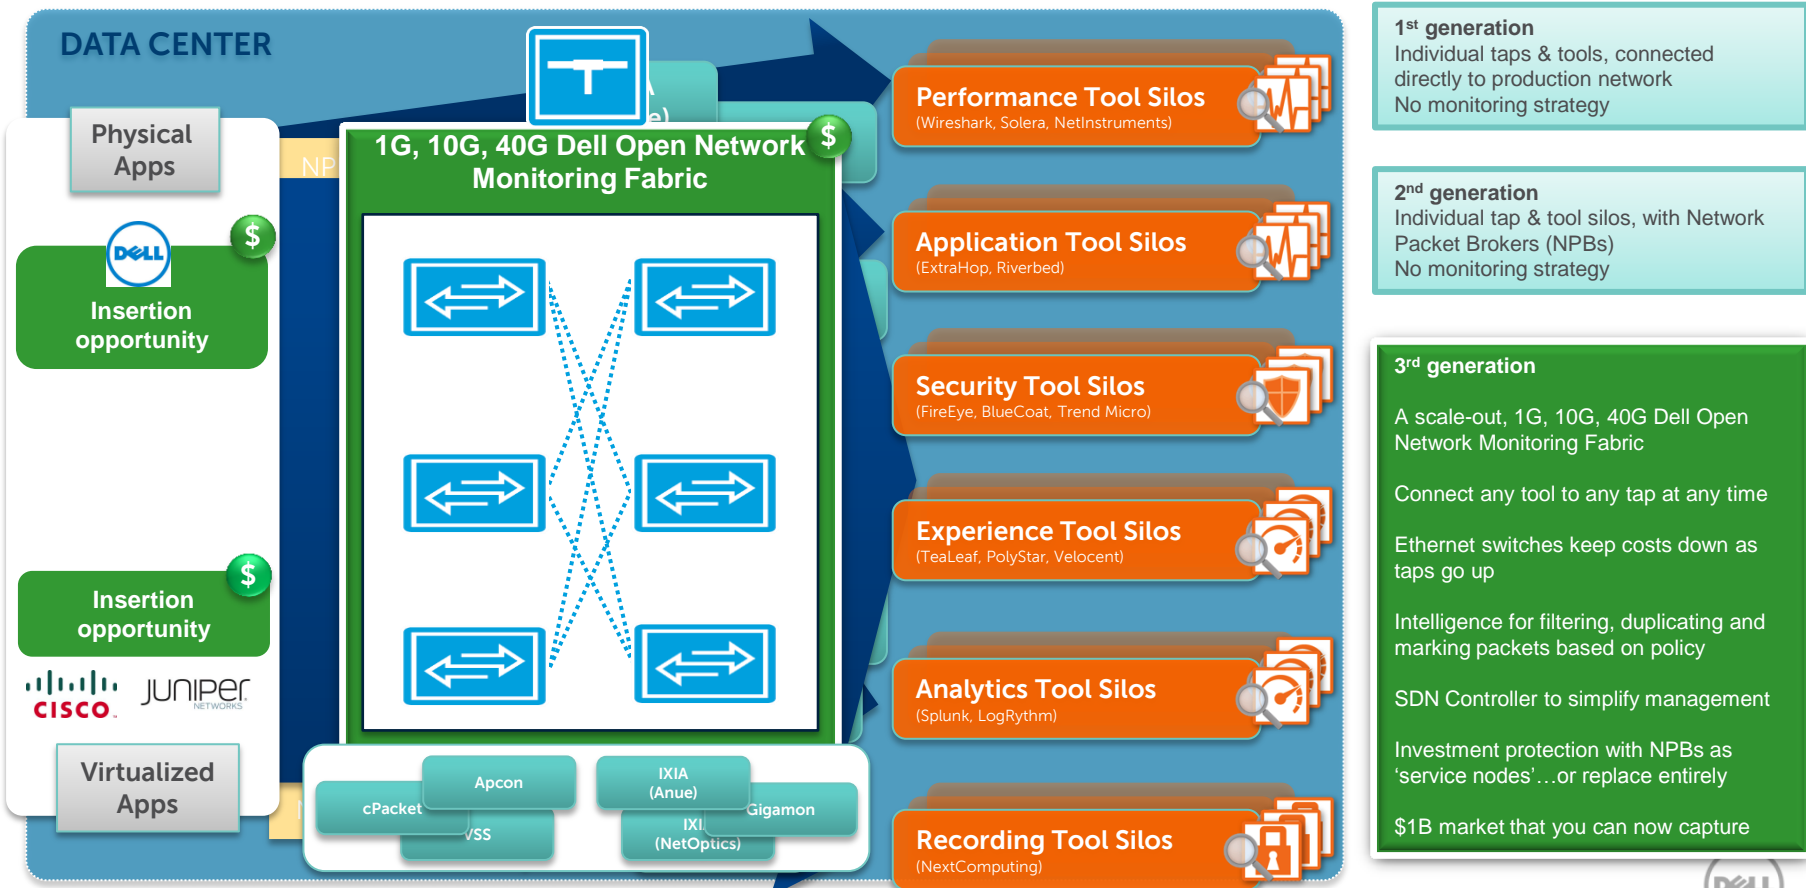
DATA CENTER

Physical Apps

DELL

Insertion opportunity

$

NP

e)

1G, 10G, 40G Dell Open Network Monitoring Fabric

$

Insertion opportunity

$

cisco

JUNIPER NETWORKS

Virtualized Apps

Apcon

cPacket

VSS

IXIA (Anue)

Gigamon

IXI (NetOptics)

Performance Tool Silos
(Wireshark, Solera, NetInstruments)

Application Tool Silos
(ExtraHop, Riverbed)

Security Tool Silos
(FireEye, BlueCoat, Trend Micro)

Experience Tool Silos
(TeaLeaf, PolyStar, Velocent)

Analytics Tool Silos
(Splunk, LogRythm)

Recording Tool Silos
(NextComputing)

1$^{st}$ generation
Individual taps & tools, connected directly to production network
No monitoring strategy

2$^{nd}$ generation
Individual tap & tool silos, with Network Packet Brokers (NPBs)
No monitoring strategy

3$^{rd}$ generation

A scale-out, 1G, 10G, 40G Dell Open Network Monitoring Fabric

Connect any tool to any tap at any time

Ethernet switches keep costs down as taps go up

Intelligence for filtering, duplicating and marking packets based on policy

SDN Controller to simplify management

Investment protection with NPBs as ‘service nodes’…or replace entirely

$1B market that you can now capture

DELL